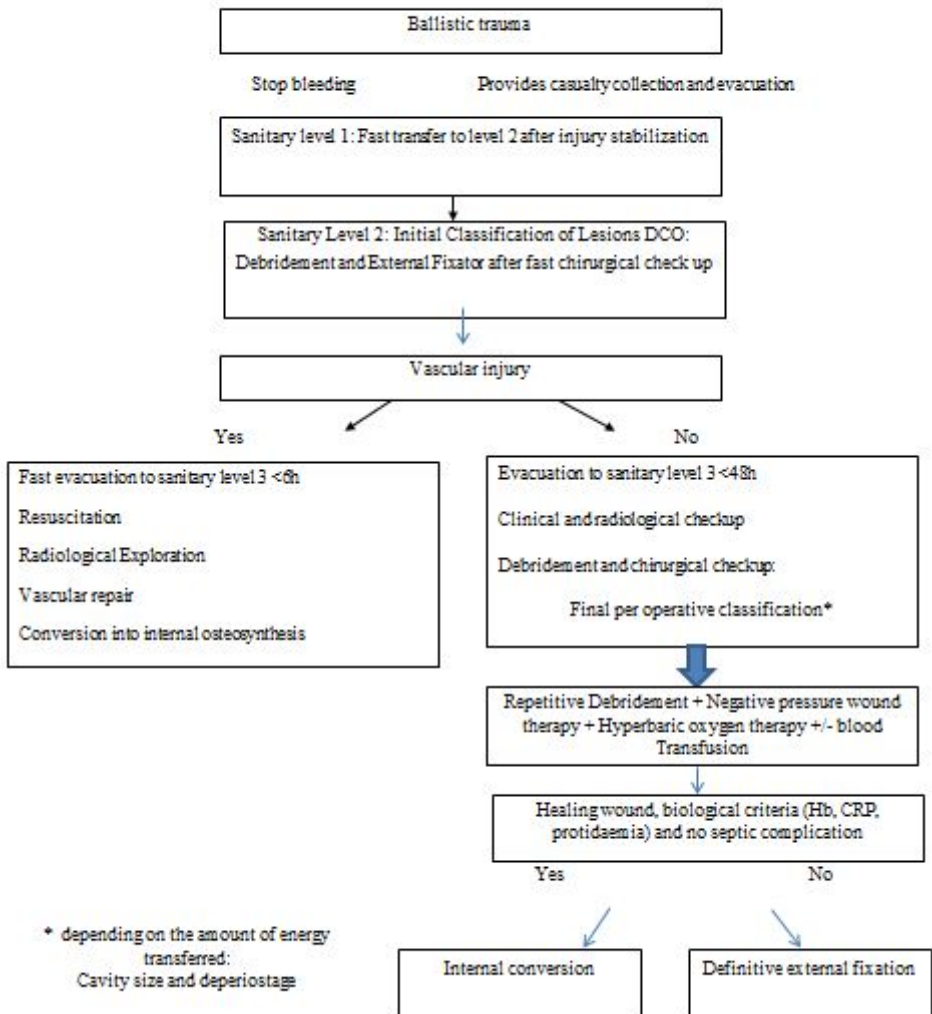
Ballistic trauma

Stop bleeding

Provides casualty collection and evacuation

Sanitary level 1: Fast transfer to level 2 after injury stabilization

Sanitary Level 2: Initial Classification of Lesions DCO: Debridement and External Fixator after fast chirurgical check up

Vascular injury

Yes

No

Fast evacuation to sanitary level 3 <6h

Resuscitation

Radiological Exploration

Vascular repair

Conversion into internal osteosynthesis

Evacuation to sanitary level 3 <48h

Clinical and radiological checkup

Debridement and chirurgical checkup:

Final per operative classification*

Repetitive Debridement + Negative pressure wound therapy + Hyperbaric oxygen therapy +/- blood Transfusion

Healing wound, biological criteria (Hb, CRP, protidaemia) and no septic complication

Yes

No

* depending on the amount of energy transferred: Cavity size and deperiostage

Internal conversion

Definitive external fixation